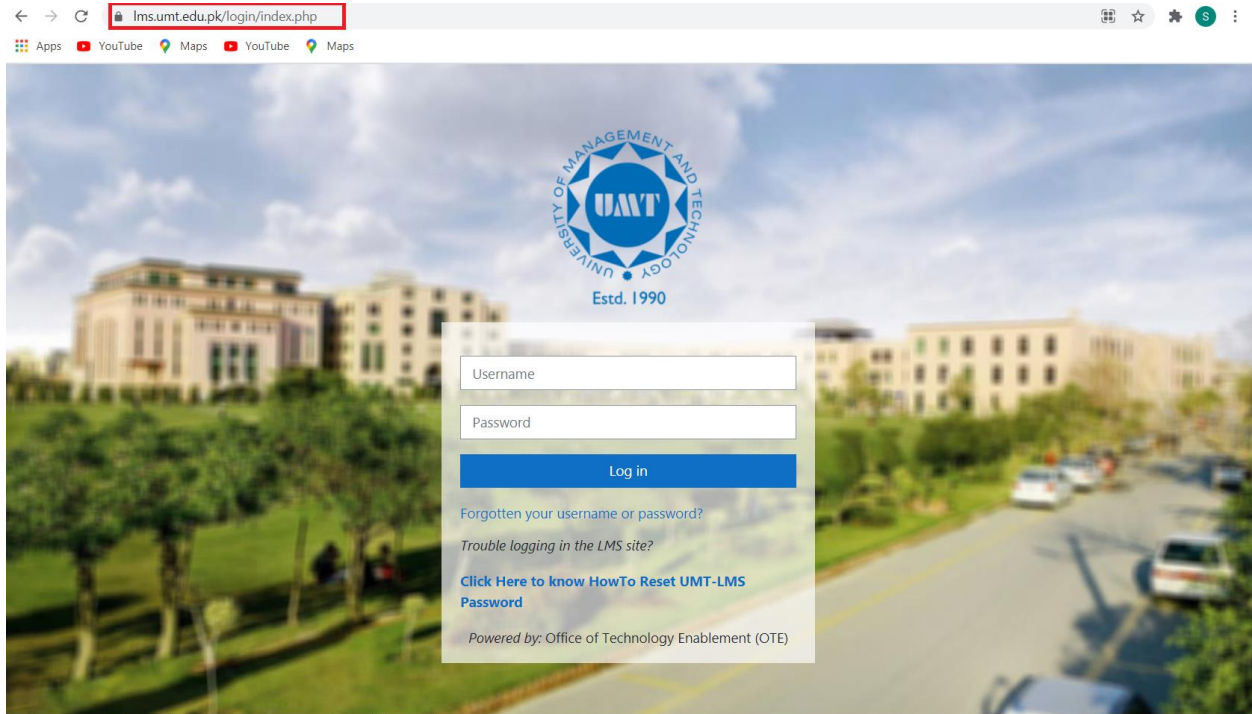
lms.umt.edu.pk/login/index.php

S

Apps YouTube Maps YouTube Maps

UNIVERSITY OF MANAGEMENT AND TECHNOLOGY

UMT

Estd. 1990

Username

Password

Log in

Forgotten your username or password?

Trouble logging in the LMS site?

Click Here to know HowTo Reset UMT-LMS Password

Powered by: Office of Technology Enablement (OTE)